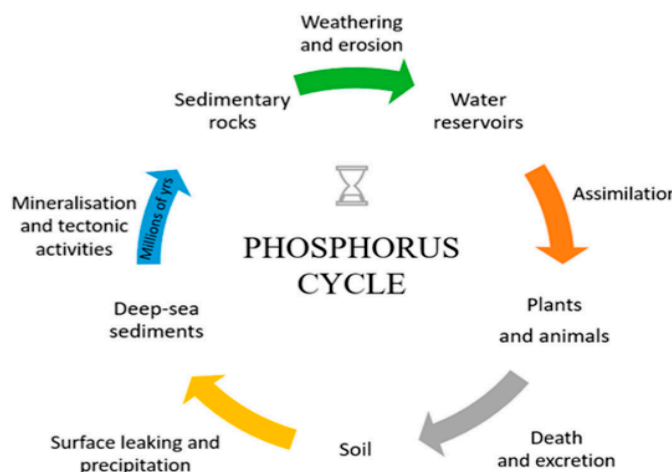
Weathering and erosion

Sedimentary rocks

Water reservoirs

Assimilation

Mineralisation and tectonic activities

Millions of yrs

PHOSPHORUS CYCLE

Deep-sea sediments

Plants and animals

Surface leaking and precipitation

Soil

Death and excretion